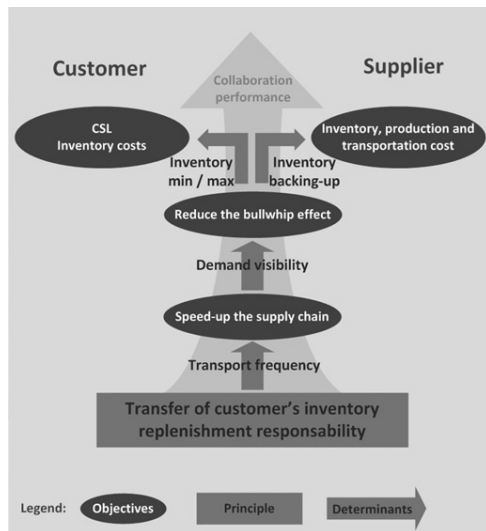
Customer

Supplier

Collaboration performance

CSL
Inventory costs

Inventory, production and transportation cost

Inventory min / max

Inventory backing-up

Reduce the bullwhip effect

Demand visibility

Speed-up the supply chain

Transport frequency

Transfer of customer's inventory replenishment responsability

Legend: Objectives Principle Determinants